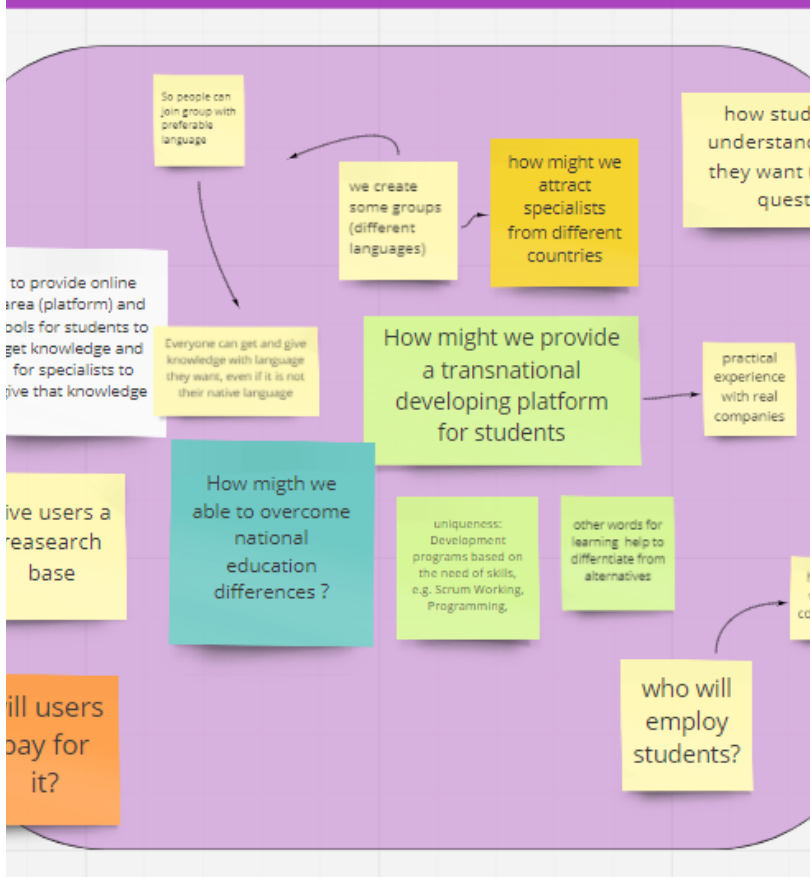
So people can join group with preferable language

we create some groups (different languages)

how might we attract specialists from different countries

how stud understand they want quest

to provide online area (platform) and ools for students to get knowledge and for specialists to give that knowledge

Everyone can get and give knowledge with language they want, even if it is not their native language

How might we provide a transnational developing platform for students

practical experience with real companies

ive users a reasearch base

How migth we able to overcome national education differences ?

uniqueness: Development programs based on the need of skills, e.g. Scrum Working, Programming,

other words for learning help to differntiate from alternatives

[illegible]

ill users pay for it?

who will employ students?